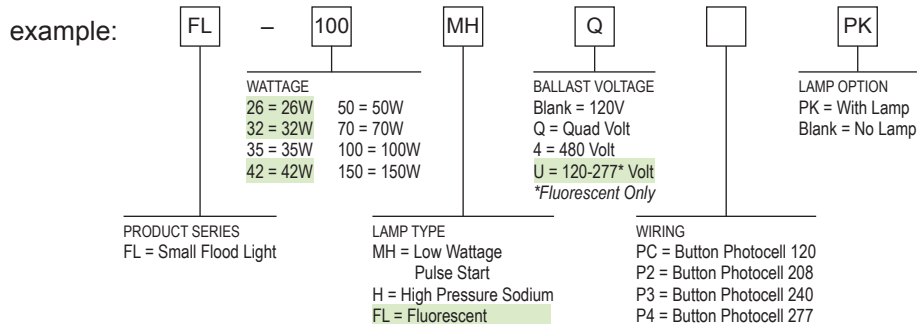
example: FL – 100 MH Q PK

WATTAGE
26 = 26W 50 = 50W
32 = 32W 70 = 70W
35 = 35W 100 = 100W
42 = 42W 150 = 150W

BALLAST VOLTAGE
Blank = 120V
Q = Quad Volt
4 = 480 Volt
U = 120-277* Volt
*Fluorescent Only

LAMP OPTION
PK = With Lamp
Blank = No Lamp

PRODUCT SERIES
FL = Small Flood Light

LAMP TYPE
MH = Low Wattage Pulse Start
H = High Pressure Sodium
FL = Fluorescent

WIRING
PC = Button Photocell 120
P2 = Button Photocell 208
P3 = Button Photocell 240
P4 = Button Photocell 277